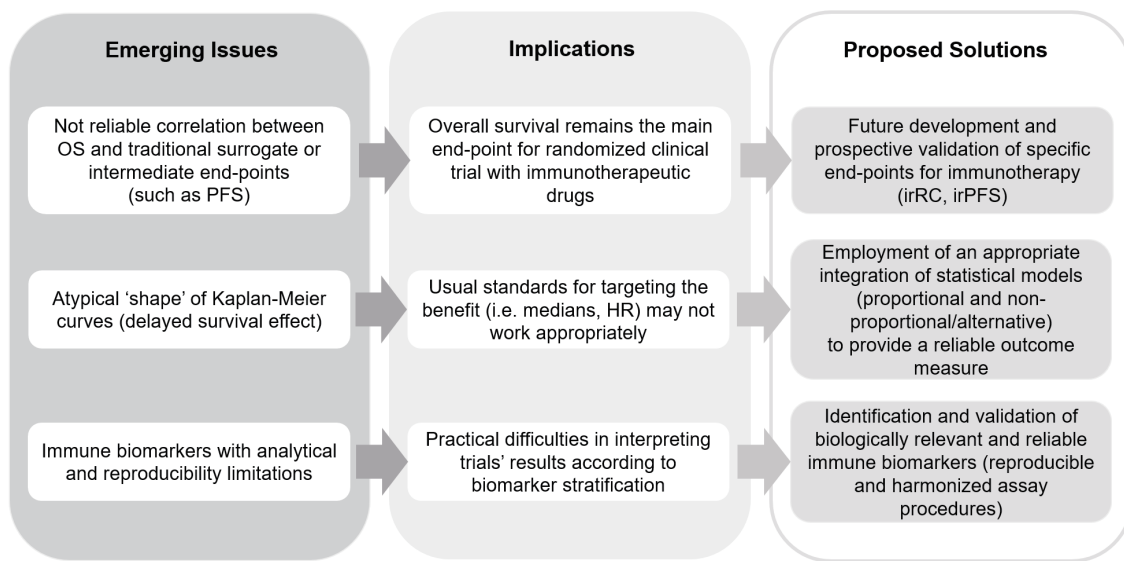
Emerging Issues

Not reliable correlation between OS and traditional surrogate or intermediate end-points (such as PFS)

Atypical 'shape' of Kaplan-Meier curves (delayed survival effect)

Immune biomarkers with analytical and reproducibility limitations

Implications

Overall survival remains the main end-point for randomized clinical trial with immunotherapeutic drugs

Usual standards for targeting the benefit (i.e. medians, HR) may not work appropriately

Practical difficulties in interpreting trials' results according to biomarker stratification

Proposed Solutions

Future development and prospective validation of specific end-points for immunotherapy (irRC, irPFS)

Employment of an appropriate integration of statistical models (proportional and non-proportional/alternative) to provide a reliable outcome measure

Identification and validation of biologically relevant and reliable immune biomarkers (reproducible and harmonized assay procedures)